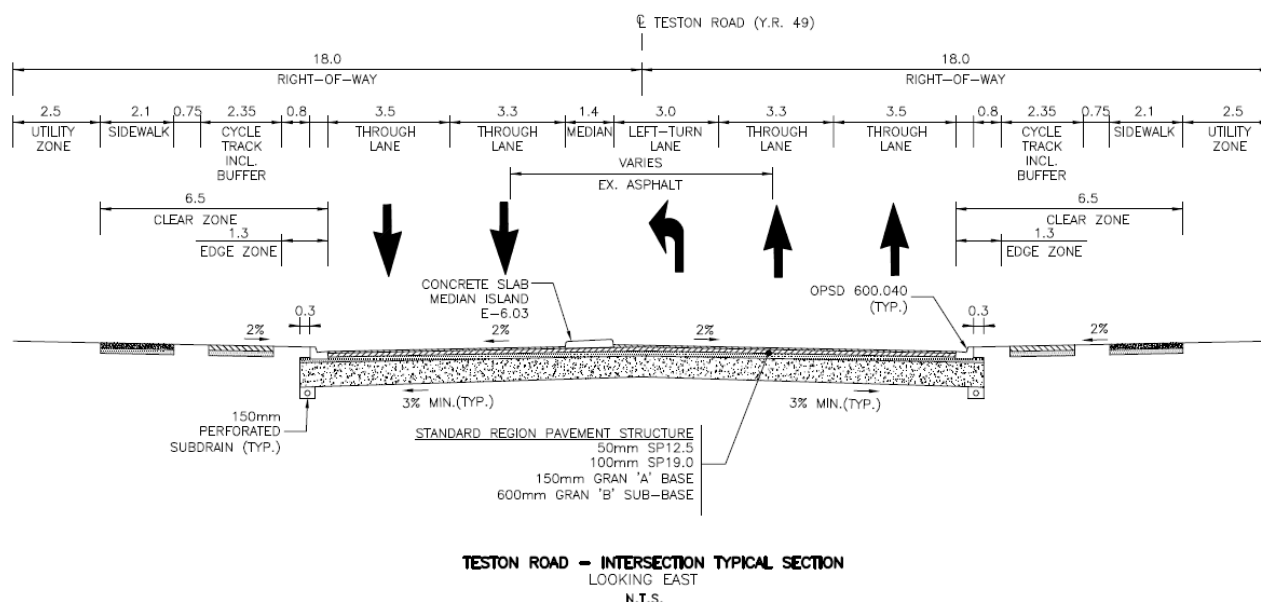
℄ TESTON ROAD (Y.R. 49)

18.0
RIGHT-OF-WAY

18.0
RIGHT-OF-WAY

2.5
UTILITY ZONE

2.1
SIDEWALK

0.75

2.35
CYCLE TRACK INCL. BUFFER

0.8

3.5
THROUGH LANE

3.3
THROUGH LANE

1.4
MEDIAN

3.0
LEFT-TURN LANE

3.3
THROUGH LANE

3.5
THROUGH LANE

0.8

2.35
CYCLE TRACK INCL. BUFFER

0.75

2.1
SIDEWALK

2.5
UTILITY ZONE

VARIES
EX. ASPHALT

6.5
CLEAR ZONE
1.3
EDGE ZONE

6.5
CLEAR ZONE
1.3
EDGE ZONE

CONCRETE SLAB MEDIAN ISLAND E-6.03

OPSD 600.040 (TYP.)

0.3

2%

2%

2%

0.3

2%

3% MIN.(TYP.)

3% MIN.(TYP.)

150mm PERFORATED SUBDRAIN (TYP.)

STANDARD REGION PAVEMENT STRUCTURE
50mm SP12.5
100mm SP19.0
150mm GRAN 'A' BASE
600mm GRAN 'B' SUB-BASE

TESTON ROAD - INTERSECTION TYPICAL SECTION
LOOKING EAST
N.T.S.